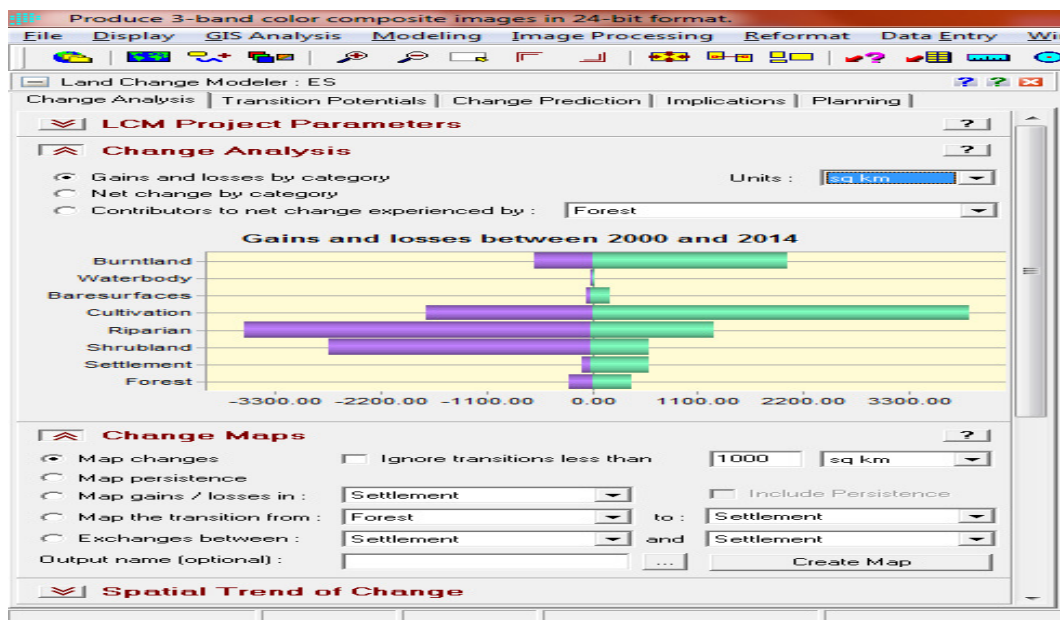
Produce 3-band color composite images in 24-bit format.

File Display GIS Analysis Modeling Image Processing Reformat Data Entry Wi

Land Change Modeler : ES

Change Analysis | Transition Potentials | Change Prediction | Implications | Planning

LCM Project Parameters ?

Change Analysis ?

Gains and losses by category
Net change by category
Contributors to net change experienced by : Forest

Units : sq km

Gains and losses between 2000 and 2014

Burntland
Waterbody
Baresurfaces
Cultivation
Riparian
Shrubland
Settlement
Forest

-3300.00 -2200.00 -1100.00 0.00 1100.00 2200.00 3300.00

Change Maps ?

Map changes
Ignore transitions less than 1000 sq km
Map persistence
Map gains / losses in : Settlement
Include Persistence
Map the transition from : Forest to : Settlement
Exchanges between : Settlement and Settlement
Output name (optional) : ... Create Map

Spatial Trend of Change